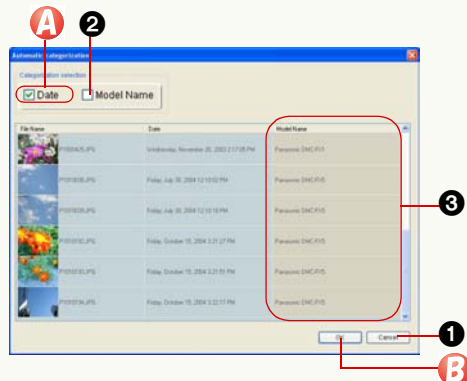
A
2
Automatic categorization
Categorization selection
Date
Model Name

| File Name | Date | Model Name |
|---|---|---|
| P1000425.JPG | Wednesday, November 20, 2002 2:17:05 PM | Panasonic DMC-FX1 |
| P1010035.JPG | Friday, July 30, 2004 12:10:02 PM | Panasonic DMC-FX5 |
| P1010036.JPG | Friday, July 30, 2004 12:10:18 PM | Panasonic DMC-FX5 |
| P1010132.JPG | Friday, October 15, 2004 3:21:27 PM | Panasonic DMC-FX5 |
| P1010133.JPG | Friday, October 15, 2004 3:21:51 PM | Panasonic DMC-FX5 |
| P1010134.JPG | Friday, October 15, 2004 3:22:17 PM | Panasonic DMC-FX5 |

3
OK
Cancel
1
B